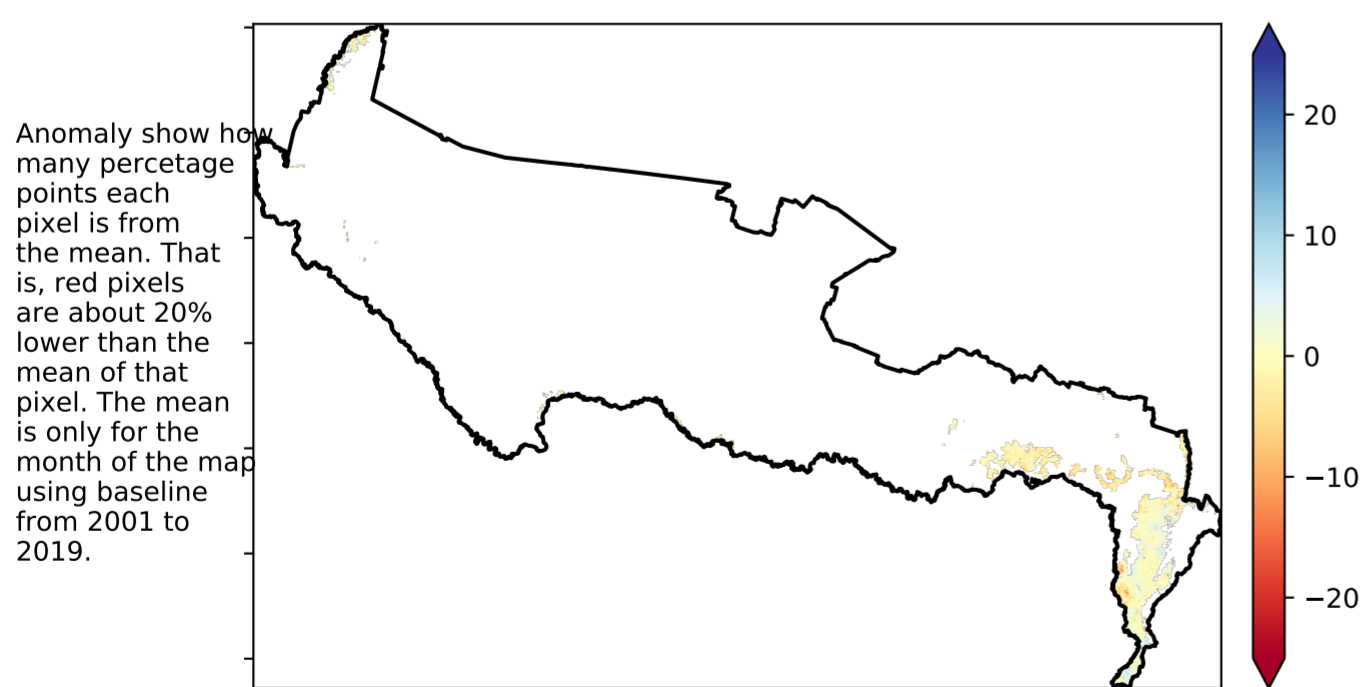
Anomaly show how many percetage points each pixel is from the mean. That is, red pixels are about 20% lower than the mean of that pixel. The mean is only for the month of the map using baseline from 2001 to 2019.

20
10
0
−10
−20